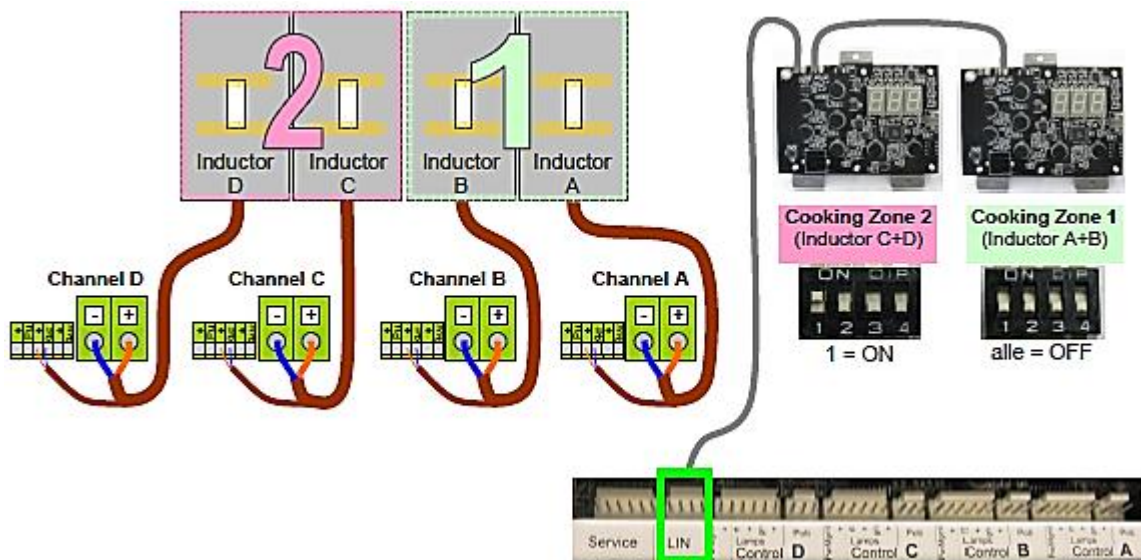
2

1

Inductor D

Inductor C

Inductor B

Inductor A

Channel D

Channel C

Channel B

Channel A

-
+

-
+

-
+

-
+

Cooking Zone 2
(Inductor C+D)

ON DIP
1 2 3 4

1 = ON

Cooking Zone 1
(Inductor A+B)

ON DIP
1 2 3 4

alle = OFF

Service

LIN

Control D

Control C

Control B

Control A